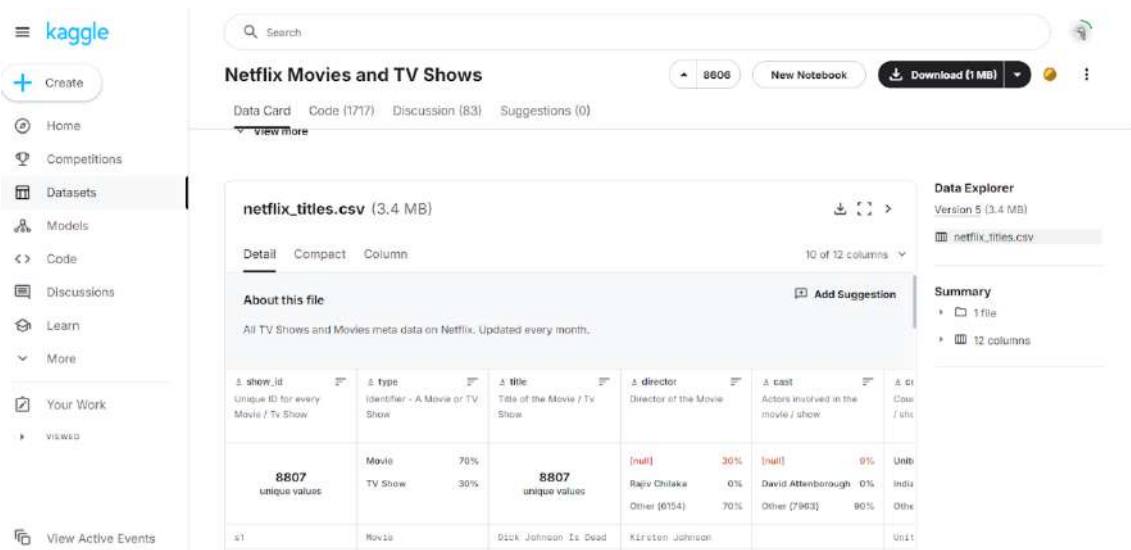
kaggle

Create

Home

Competitions

Datasets

Models

Code

Discussions

Learn

More

Your Work

VIEWED

View Active Events

Search

Netflix Movies and TV Shows

8606

New Notebook

Download (1 MB)

Data Card Code (1717) Discussion (83) Suggestions (0)

View more

netflix_titles.csv (3.4 MB)

Detail Compact Column

10 of 12 columns

About this file

Add Suggestion

All TV Shows and Movies meta data on Netflix. Updated every month.

| show_id | type | title | director | cast | c |
|---|---|---|---|---|---|
| Unique ID for every Movie / Tv Show | Identifier - A Movie or TV Show | Title of the Movie / Tv Show | Director of the Movie | Actors involved in the movie / show | Cou / sh |
| 8807 unique values | Movie 70% TV Show 30% | 8807 unique values | [null] 30% Rajiv Chilaka 0% Other (6154) 70% | [null] 9% David Attenborough 0% Other (7963) 90% | Unit India Othe |
| s1 | Movie | Dick Johnson Is Dead | Kirsten Johnson | | Unit |

Data Explorer

Version 5 (3.4 MB)

netflix_titles.csv

Summary

1 file

12 columns